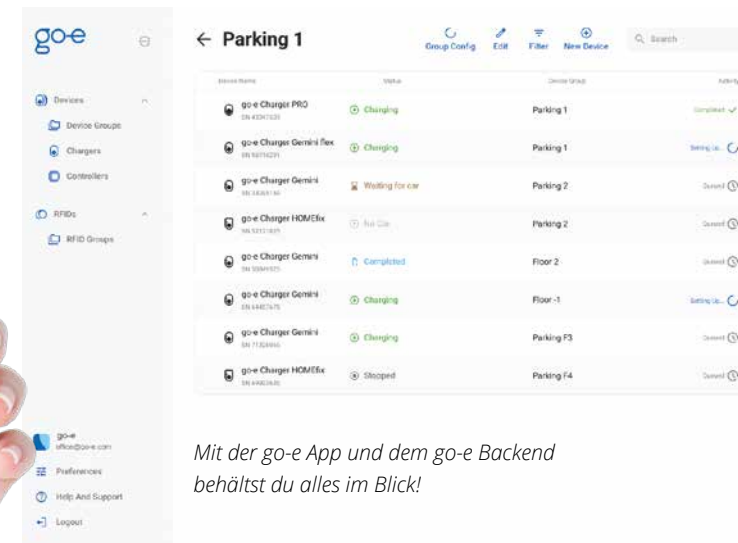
go-e

Devices
Device Groups
Chargers
Controllers
RFIDs
RFID Groups

go-e
office@go-e.com
Preferences
Help And Support
Logout

← Parking 1

Group Config | Edit | Filter | New Device | Search

| Device Name | Status | Device Group | Activity |
|---|---|---|---|
| go-e Charger PRO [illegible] | Charging | Parking 1 | Completed |
| go-e Charger Gemini flex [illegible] | Charging | Parking 1 | Setting up... |
| go-e Charger Gemini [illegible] | Waiting for car | Parking 2 | Queued |
| go-e Charger HOMEfix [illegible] | No Car | Parking 2 | Queued |
| go-e Charger Gemini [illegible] | Completed | Floor 2 | Queued |
| go-e Charger Gemini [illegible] | Charging | Floor -1 | Setting up... |
| go-e Charger Gemini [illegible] | Charging | Parking F3 | Queued |
| go-e Charger HOMEfix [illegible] | Stopped | Parking F4 | Queued |

Mit der go-e App und dem go-e Backend behältst du alles im Blick!